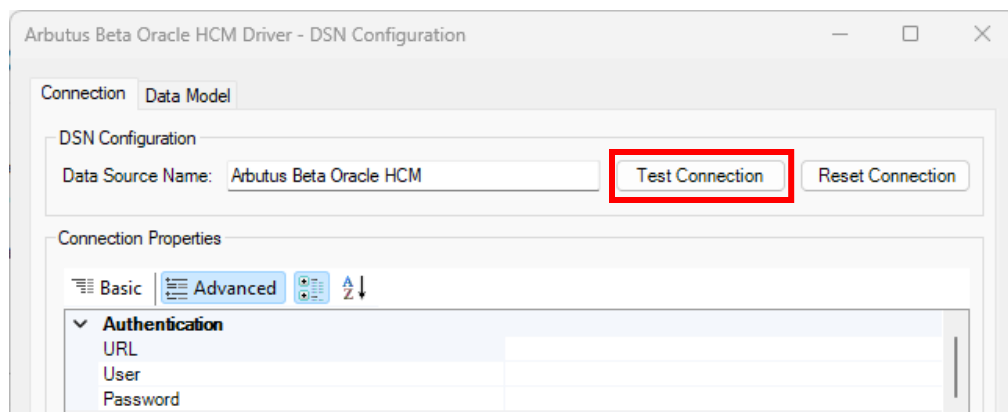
Arbutus Beta Oracle HCM Driver - DSN Configuration

Connection | Data Model

DSN Configuration

Data Source Name: Arbutus Beta Oracle HCM

Test Connection

Reset Connection

Connection Properties

Basic | Advanced

A
Z

Authentication

URL

User

Password